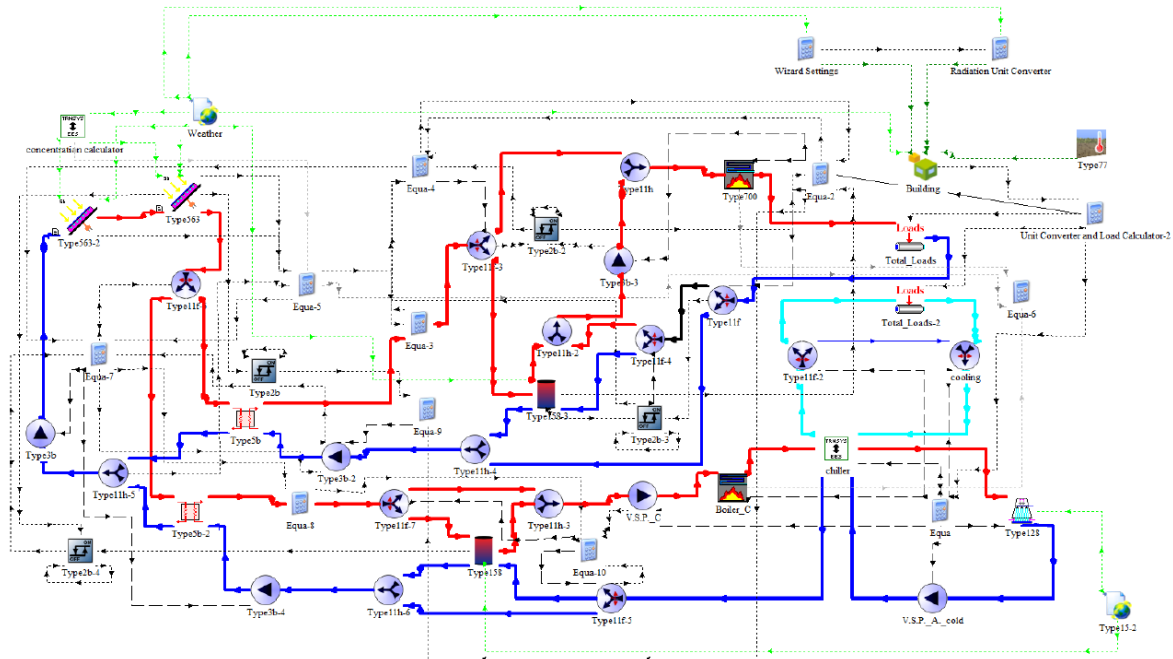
Wizard Settings
Radiation Unit Converter
Weather
concentration calculator
Building
Type77
Equa-4
Type11h
Type700
Equa-2
Type563-2
Type563
Unit Converter and Load Calculator-2
Type2b-2
Type11f-3
Loads
Total_Loads
Type3b-3
Equa-5
Type11f
Loads
Total_Loads-2
Equa-6
Type11f
Equa-3
Type11h-2
Type11f-4
Equa-7
Type2b
Type11f-2
cooling
Type158-3
Equa-9
Type2b-3
Type3b
Type3b
Type11h-4
chiller
Type3b-2
Type11h-5
Type11h-3
V.S.P._C
Boiler_C
Type3b-2
Equa-8
Type11f-7
Equa
Type128
Type2b-4
Type158
Equa-10
Type3b-4
Type11h-6
Type11f-5
V.S.P._A_cold
Type15-2